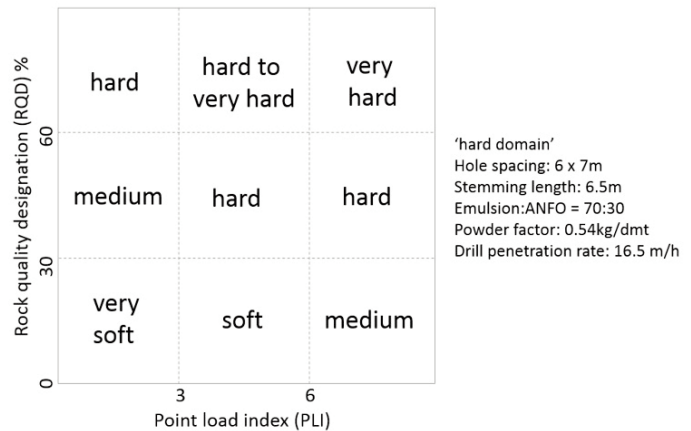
Rock quality designation (RQD) %

| hard | hard to very hard | very hard |
|---|---|---|
| medium | hard | hard |
| very soft | soft | medium |

60
30
0
3
6
Point load index (PLI)

'hard domain'
Hole spacing: 6 x 7m
Stemming length: 6.5m
Emulsion:ANFO = 70:30
Powder factor: 0.54kg/dmt
Drill penetration rate: 16.5 m/h